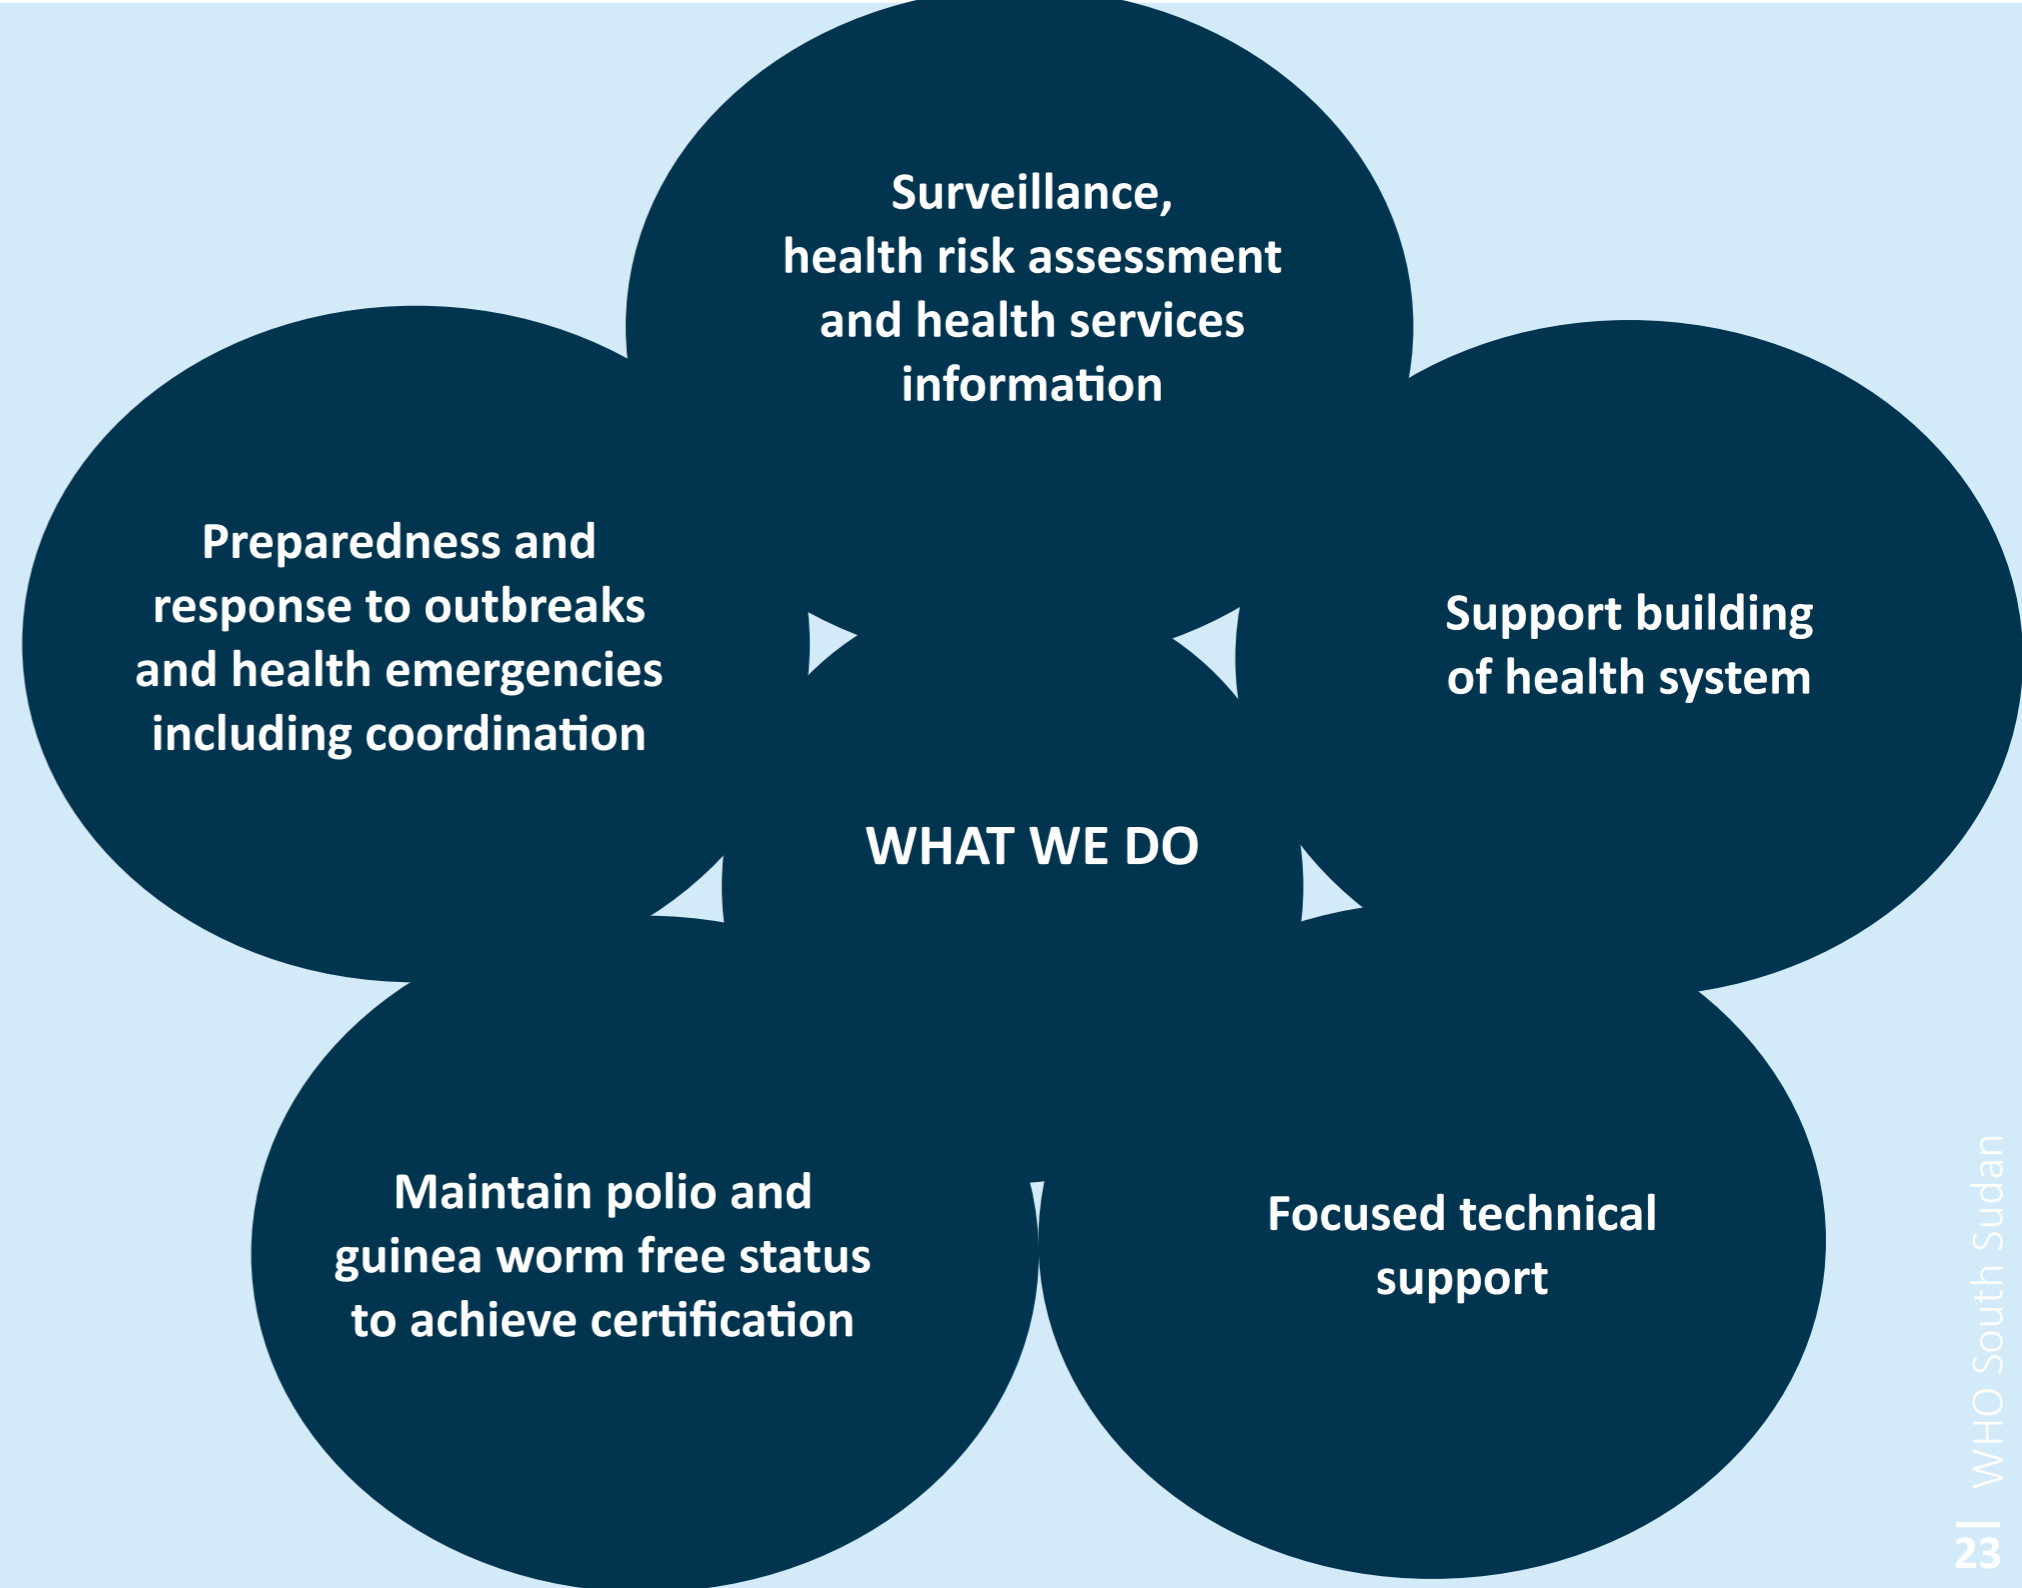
Surveillance, health risk assessment and health services information

Preparedness and response to outbreaks and health emergencies including coordination

Support building of health system

WHAT WE DO

Maintain polio and guinea worm free status to achieve certification

Focused technical support

WHO South Sudan | 23